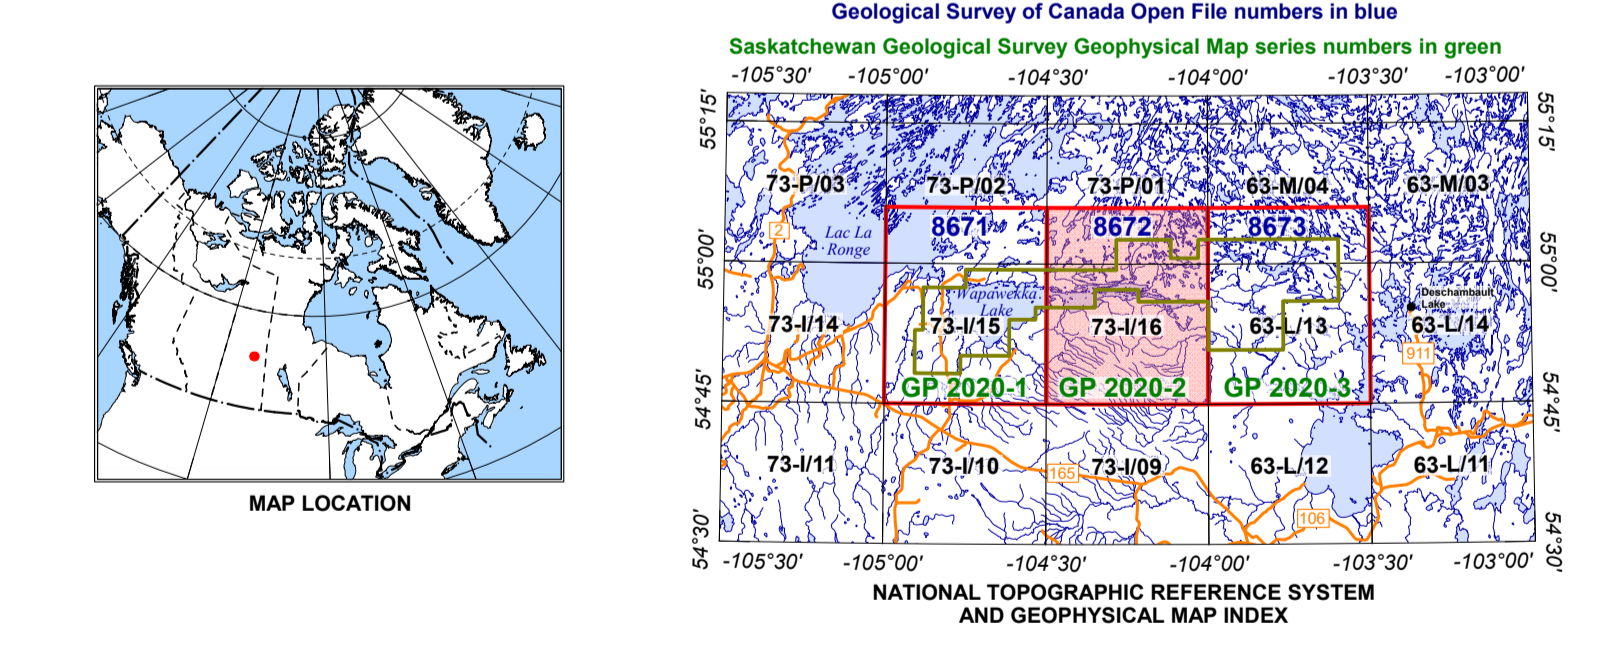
MAP LOCATION

Geological Survey of Canada Open File numbers in blue

Saskatchewan Geological Survey Geophysical Map series numbers in green

-105°30' -105°00' -104°30' -104°00' -103°30' -103°00'

55°15' 55°15'

73-P/03 73-P/02 73-P/01 63-M/04 63-M/03

8671 8672 8673

2

Lac La Ronge

55°00' 55°00'

Wapawekka Lake

Deschambault Lake

73-I/14 73-I/15 73-I/16 63-L/13 63-L/14

911

GP 2020-1 GP 2020-2 GP 2020-3

54°45' 54°45'

73-I/11 73-I/10 165 73-I/09 63-L/12 63-L/11

106

54°30' 54°30'

-105°30' -105°00' -104°30' -104°00' -103°30' -103°00'

NATIONAL TOPOGRAPHIC REFERENCE SYSTEM AND GEOPHYSICAL MAP INDEX